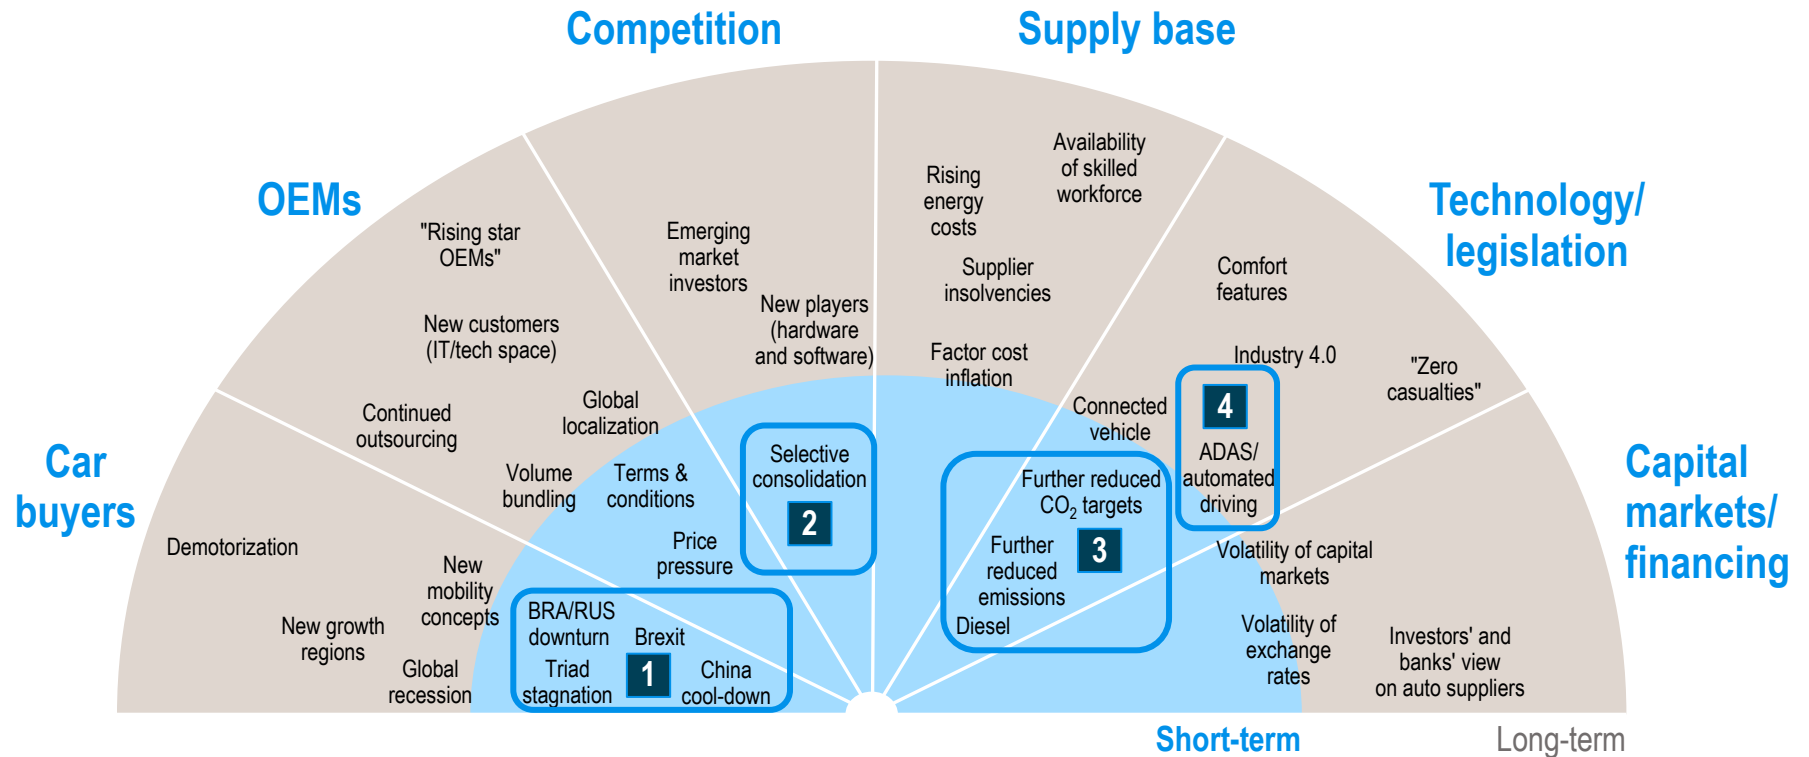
Competition

Supply base

OEMs

Technology/ legislation

Car buyers

Capital markets/ financing

"Rising star OEMs"

New customers (IT/tech space)

Continued outsourcing

Global localization

Volume bundling

Terms & conditions

Emerging market investors

New players (hardware and software)

Selective consolidation

2

Price pressure

Rising energy costs

Availability of skilled workforce

Supplier insolvencies

Factor cost inflation

Connected vehicle

Comfort features

Industry 4.0

"Zero casualties"

4

ADAS/ automated driving

Further reduced $CO_2$ targets

Further reduced emissions

3

Diesel

Volatility of capital markets

Volatility of exchange rates

Investors' and banks' view on auto suppliers

Demotorization

New mobility concepts

New growth regions

Global recession

BRA/RUS downturn

Brexit

Triad stagnation

1

China cool-down

Short-term

Long-term